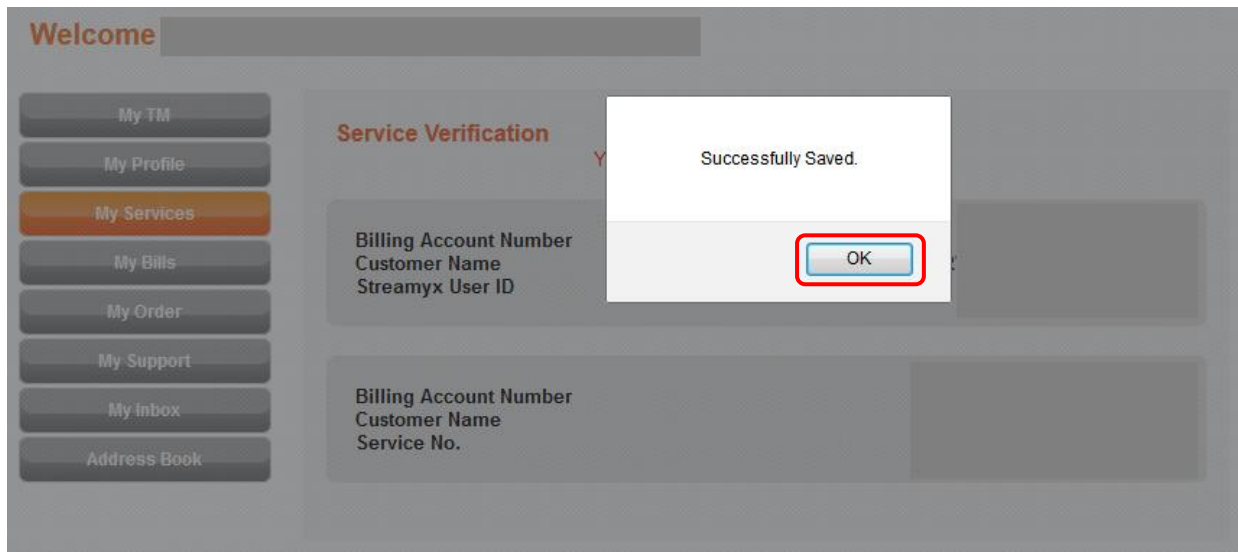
Welcome

My TM
My Profile
My Services
My Bills
My Order
My Support
My Inbox
Address Book

Service Verification
Y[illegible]

Successfully Saved.

OK

Billing Account Number
Customer Name
Streamyx User ID

Billing Account Number
Customer Name
Service No.